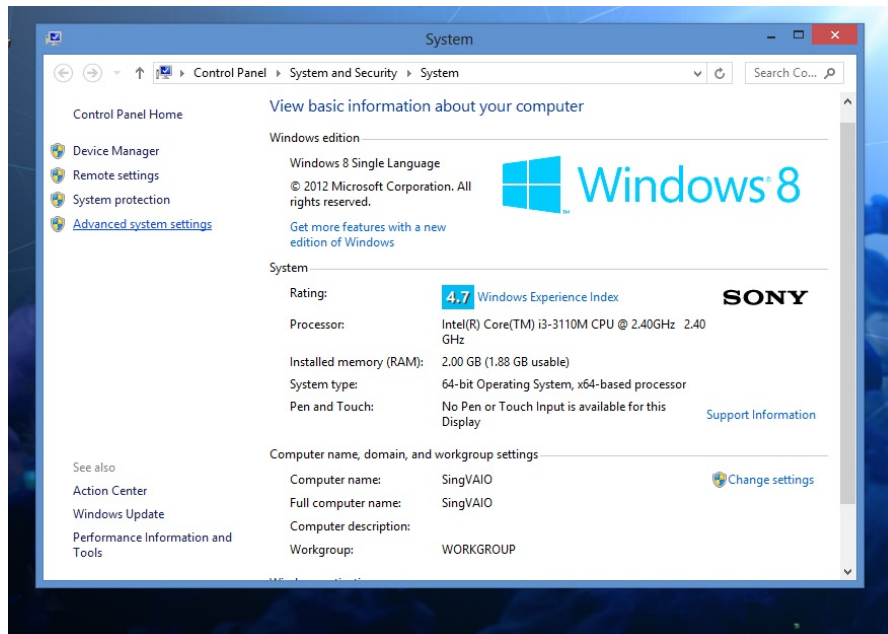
System

Control Panel ▸ System and Security ▸ System

Search Co...

Control Panel Home

Device Manager

Remote settings

System protection

Advanced system settings

View basic information about your computer

Windows edition

Windows 8 Single Language

© 2012 Microsoft Corporation. All rights reserved.

Get more features with a new edition of Windows

Windows 8

System

| | |
|---|---|
| Rating: | 4.7 Windows Experience Index |
| Processor: | Intel(R) Core(TM) i3-3110M CPU @ 2.40GHz 2.40 GHz |
| Installed memory (RAM): | 2.00 GB (1.88 GB usable) |
| System type: | 64-bit Operating System, x64-based processor |
| Pen and Touch: | No Pen or Touch Input is available for this Display |

SONY

Support Information

Computer name, domain, and workgroup settings

| | |
|---|---|
| Computer name: | SingVAIO |
| Full computer name: | SingVAIO |
| Computer description: | |
| Workgroup: | WORKGROUP |

Change settings

See also

Action Center

Windows Update

Performance Information and Tools

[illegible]